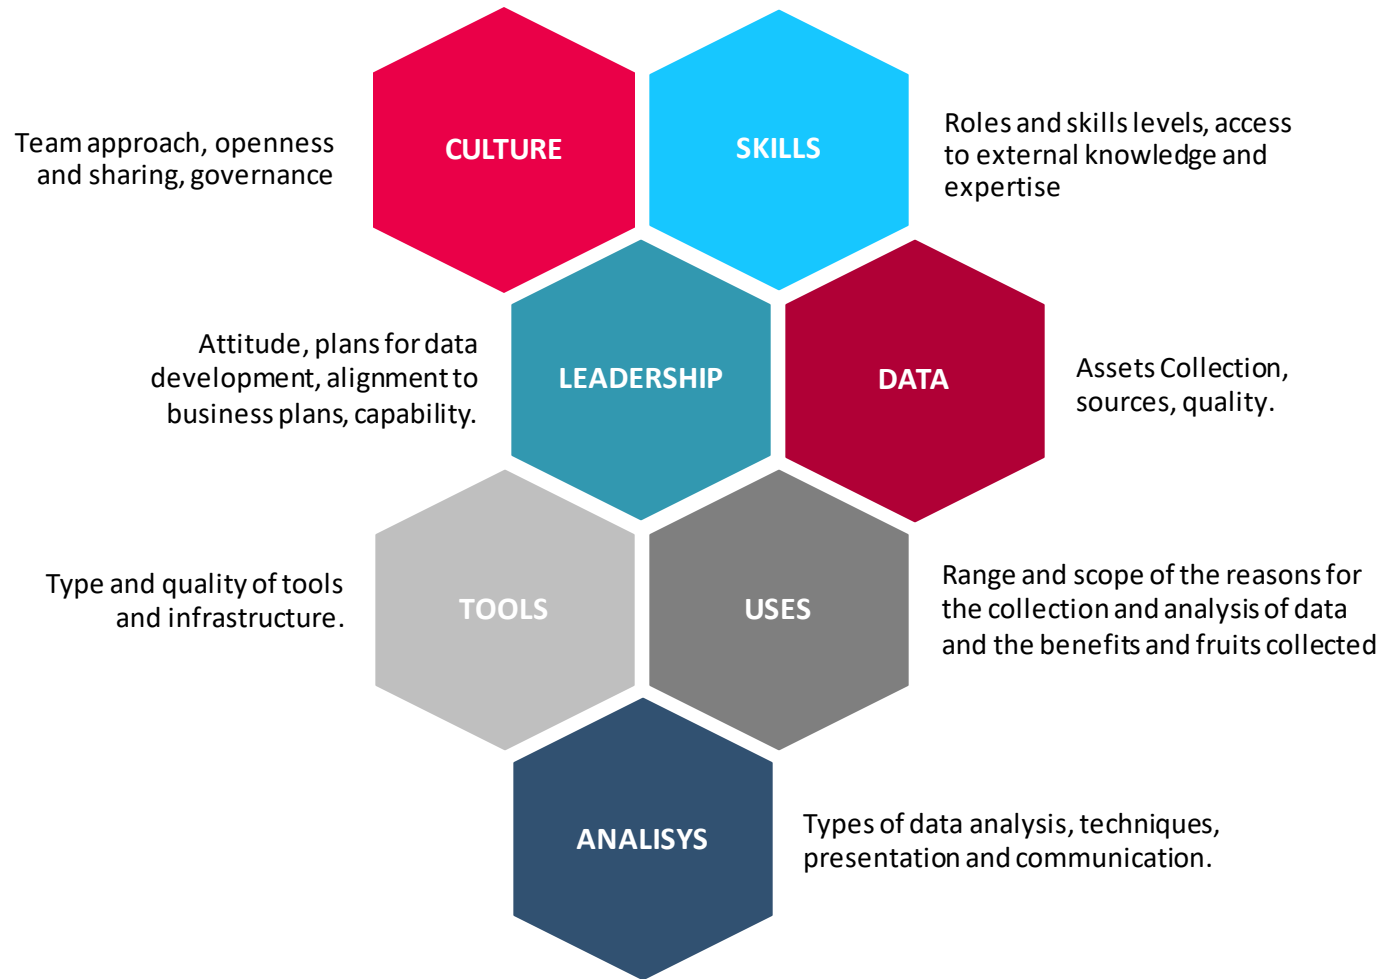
Team approach, openness and sharing, governance

CULTURE

SKILLS

Roles and skills levels, access to external knowledge and expertise

Attitude, plans for data development, alignment to business plans, capability.

LEADERSHIP

DATA

Assets Collection, sources, quality.

Type and quality of tools and infrastructure.

TOOLS

USES

Range and scope of the reasons for the collection and analysis of data and the benefits and fruits collected

ANALISYS

Types of data analysis, techniques, presentation and communication.